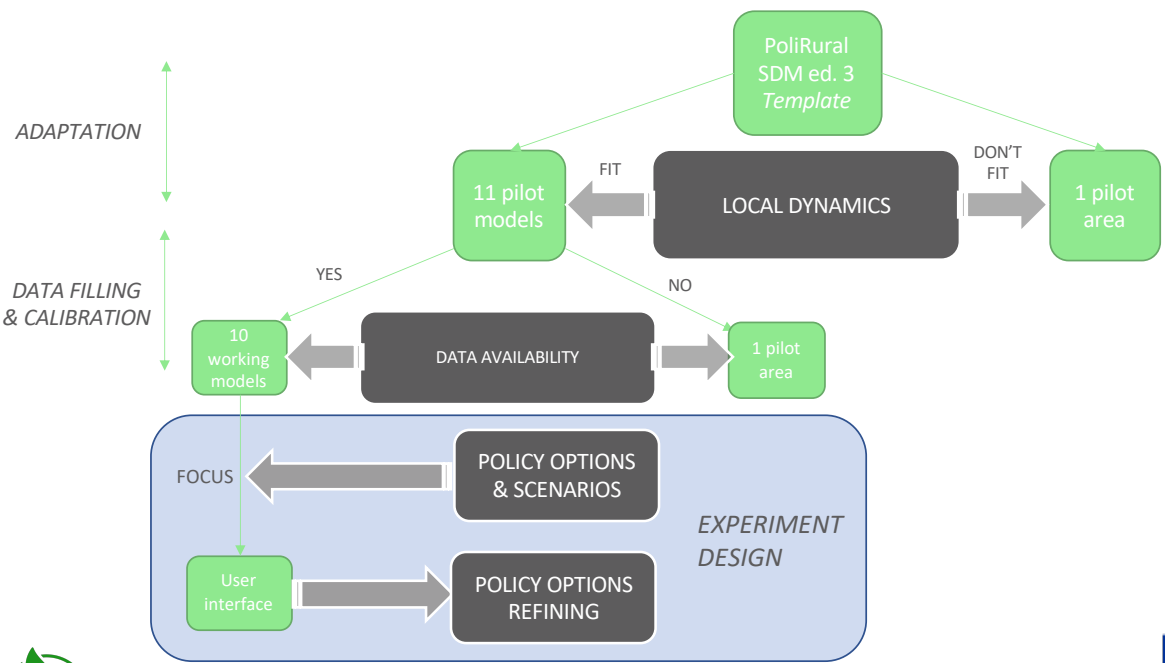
PoliRural SDM ed. 3 *Template*

ADAPTATION

FIT

DON'T FIT

11 pilot models

LOCAL DYNAMICS

1 pilot area

DATA FILLING & CALIBRATION

YES

NO

10 working models

DATA AVAILABILITY

1 pilot area

FOCUS

POLICY OPTIONS & SCENARIOS

EXPERIMENT DESIGN

User interface

POLICY OPTIONS REFINING